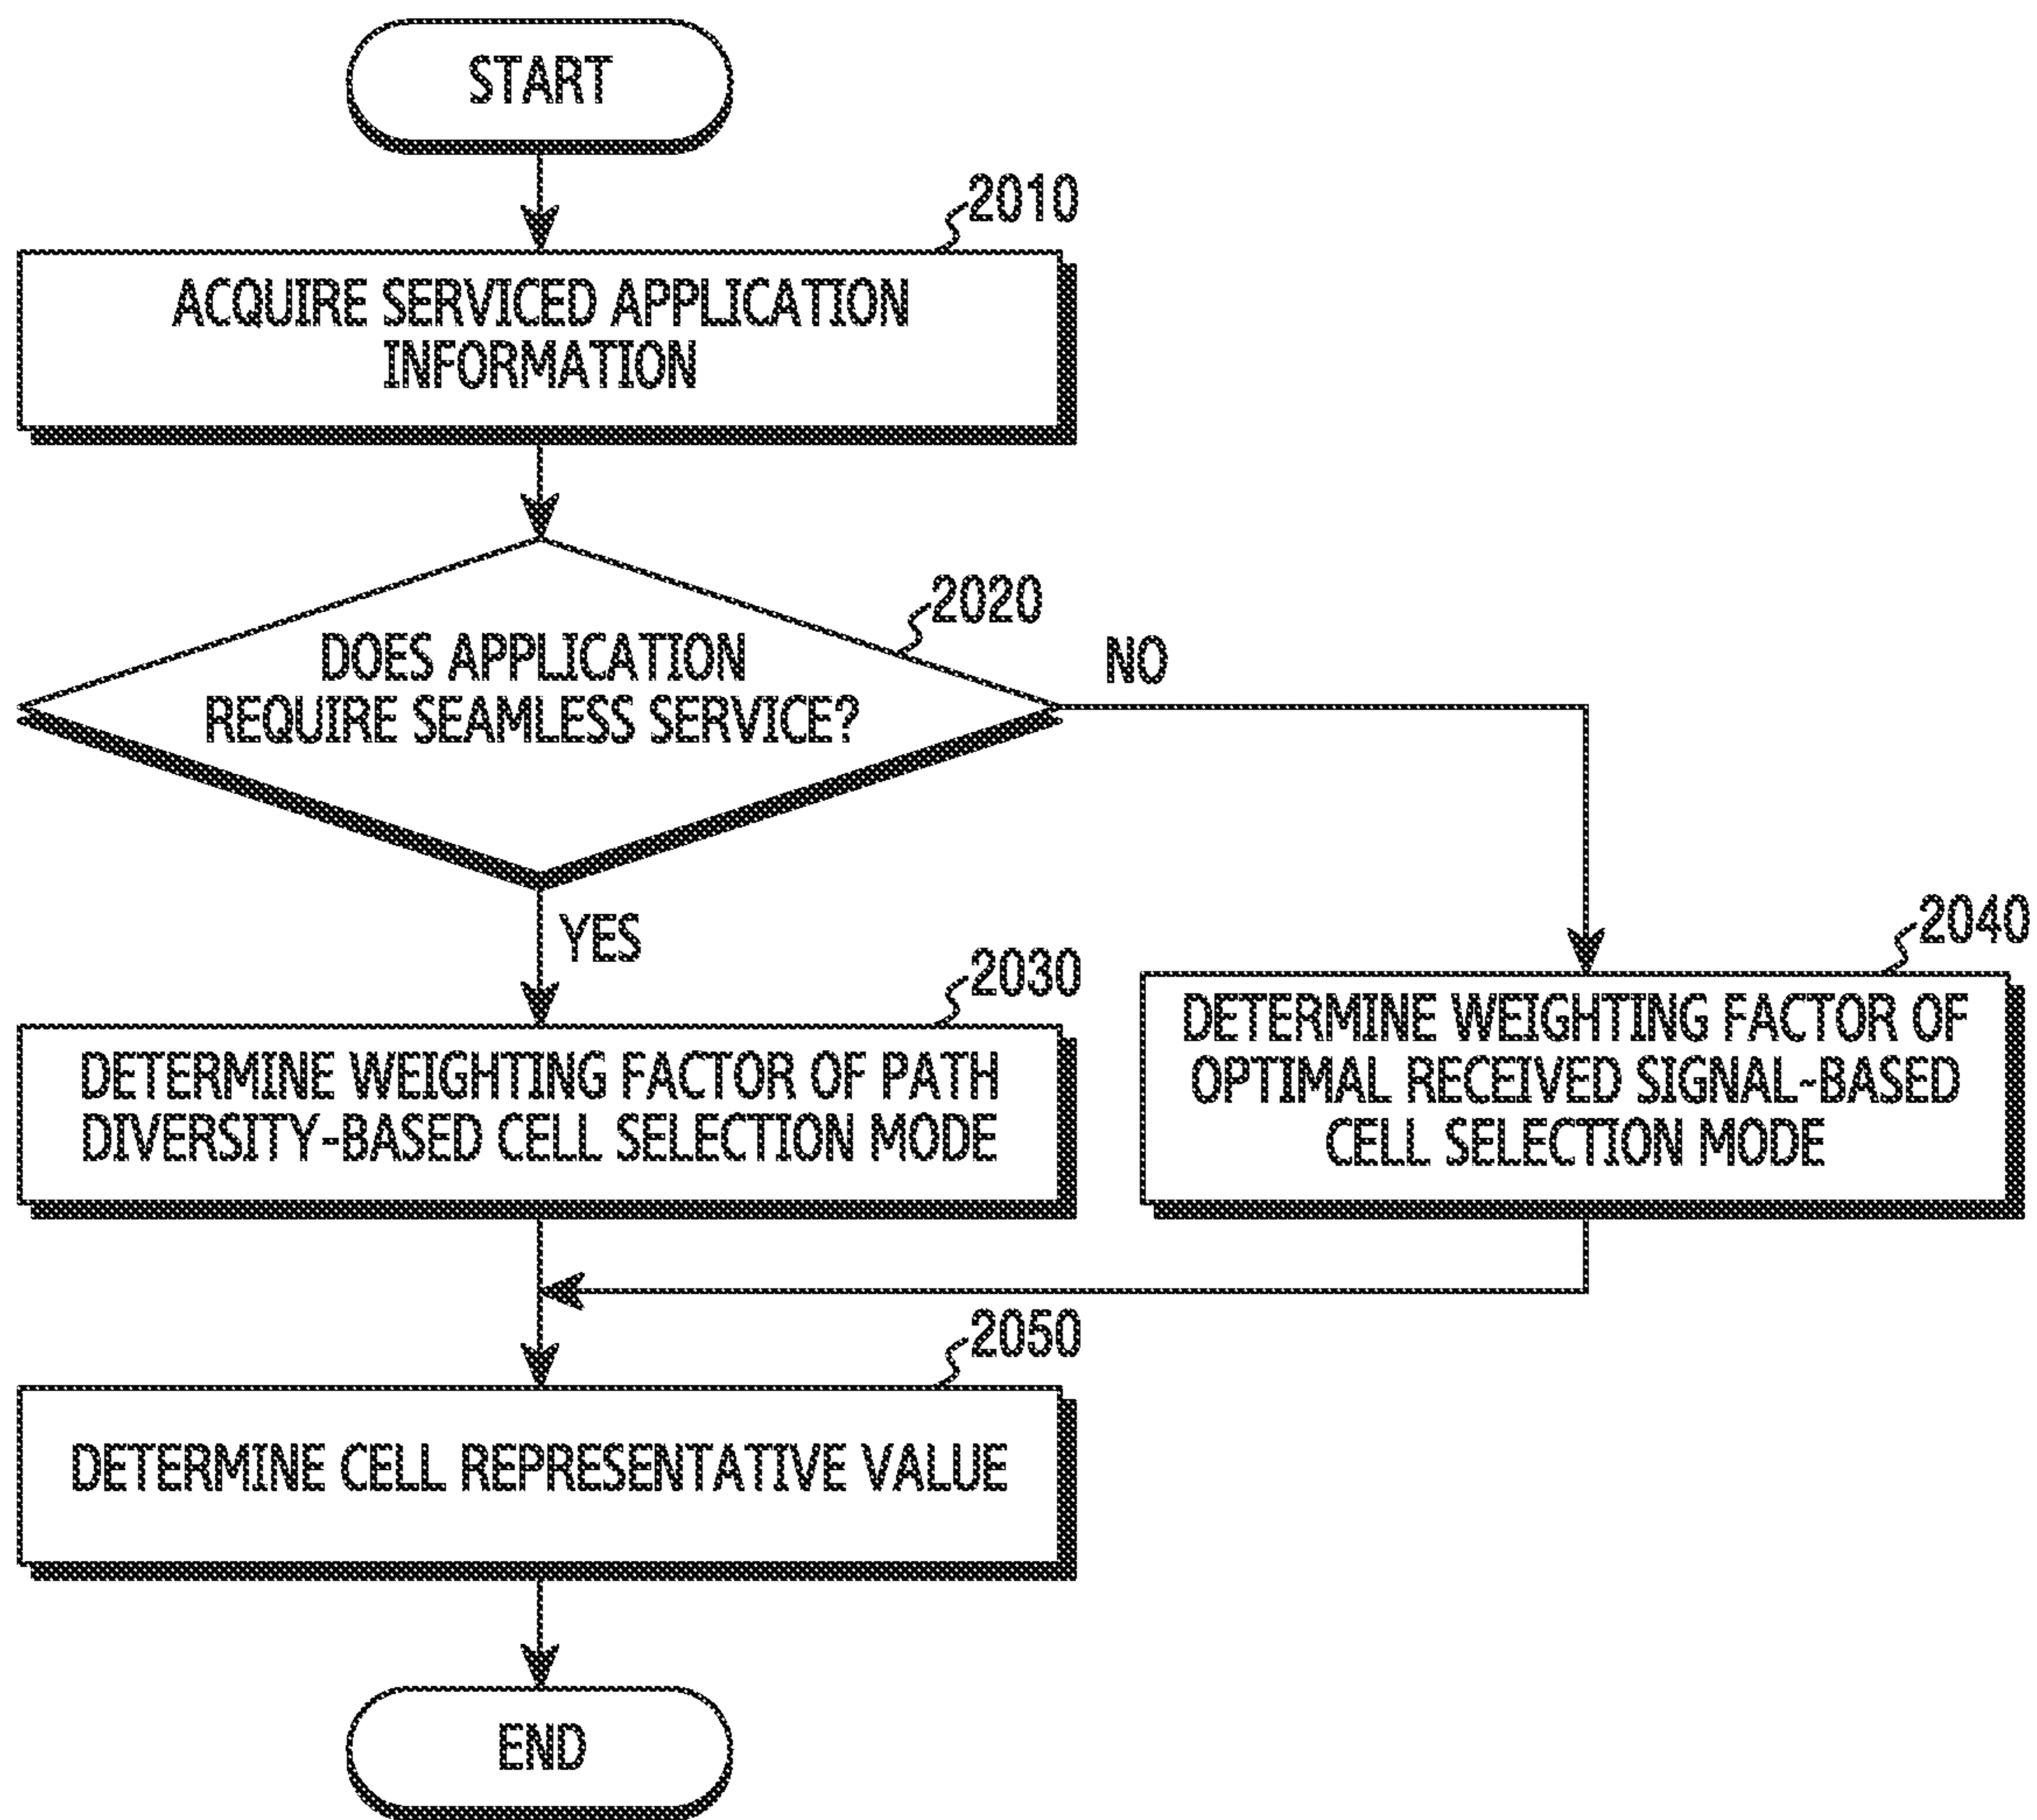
START

2010

ACQUIRE SERVICED APPLICATION INFORMATION

2020

DOES APPLICATION REQUIRE SEAMLESS SERVICE?

NO

YES

2030

DETERMINE WEIGHTING FACTOR OF PATH DIVERSITY-BASED CELL SELECTION MODE

2040

DETERMINE WEIGHTING FACTOR OF OPTIMAL RECEIVED SIGNAL-BASED CELL SELECTION MODE

2050

DETERMINE CELL REPRESENTATIVE VALUE

END